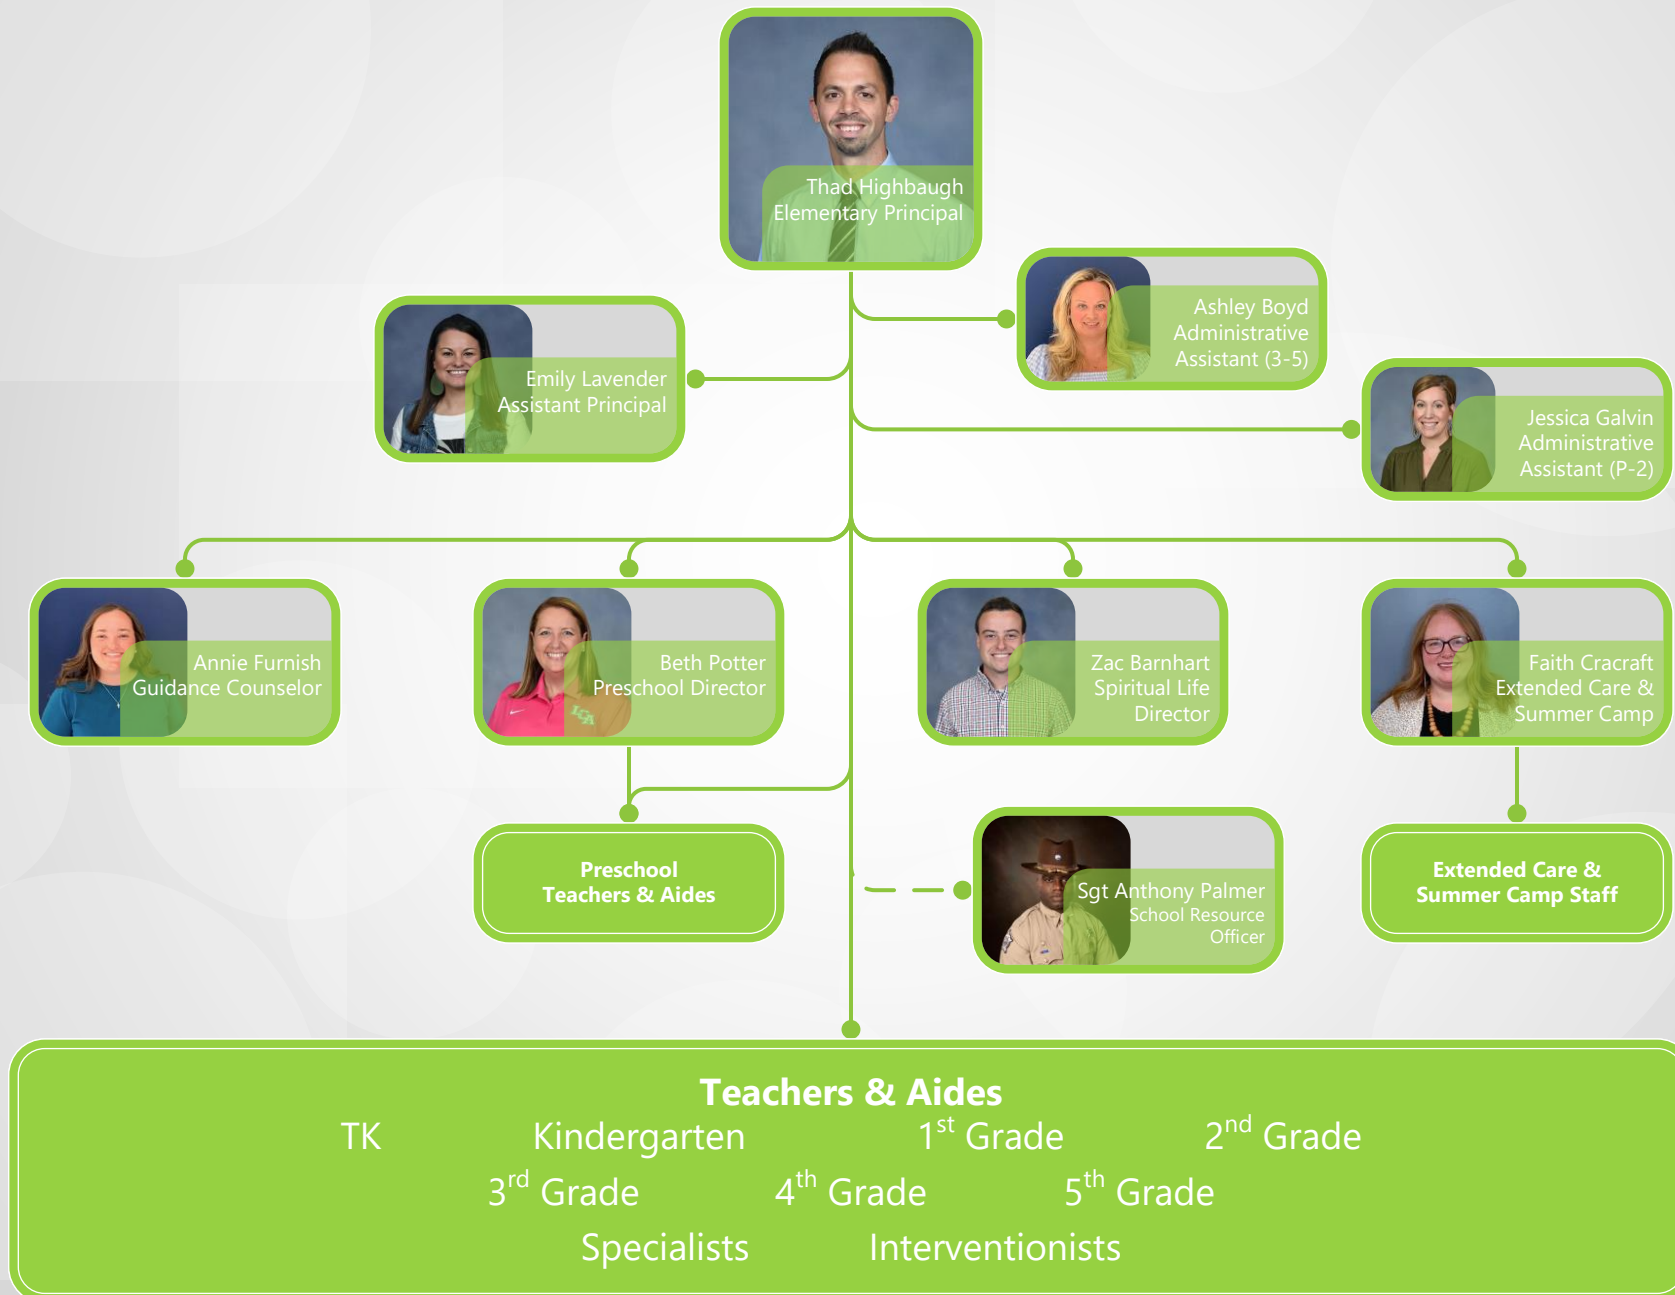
Thad Highbaugh
Elementary Principal

Ashley Boyd
Administrative
Assistant (3-5)

Emily Lavender
Assistant Principal

Jessica Galvin
Administrative
Assistant (P-2)

Annie Furnish
Guidance Counselor

Beth Potter
Preschool Director

Zac Barnhart
Spiritual Life
Director

Faith Cracraft
Extended Care &
Summer Camp

Preschool
Teachers & Aides

Sgt Anthony Palmer
School Resource
Officer

Extended Care &
Summer Camp Staff

Teachers & Aides
TK Kindergarten $1^{st}$ Grade $2^{nd}$ Grade
$3^{rd}$ Grade $4^{th}$ Grade $5^{th}$ Grade
Specialists Interventionists